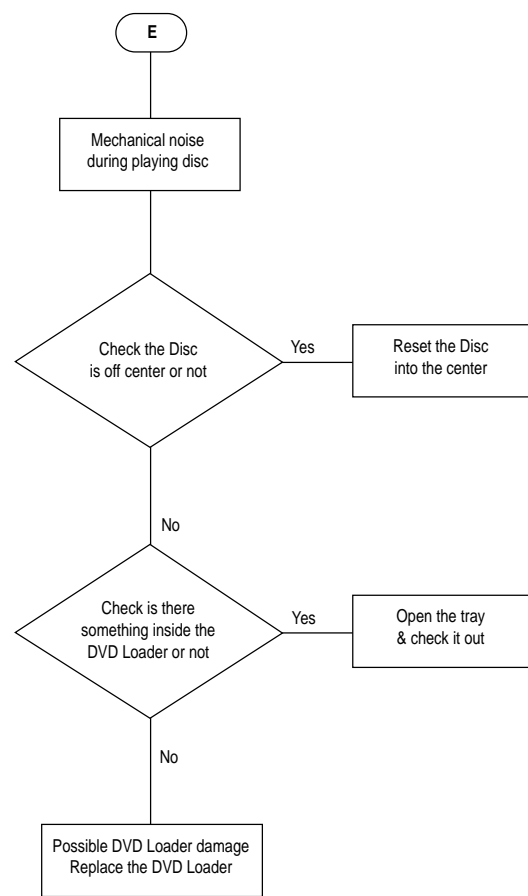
E

Mechanical noise during playing disc

Check the Disc is off center or not

Yes

Reset the Disc into the center

No

Check is there something inside the DVD Loader or not

Yes

Open the tray & check it out

No

Possible DVD Loader damage
Replace the DVD Loader